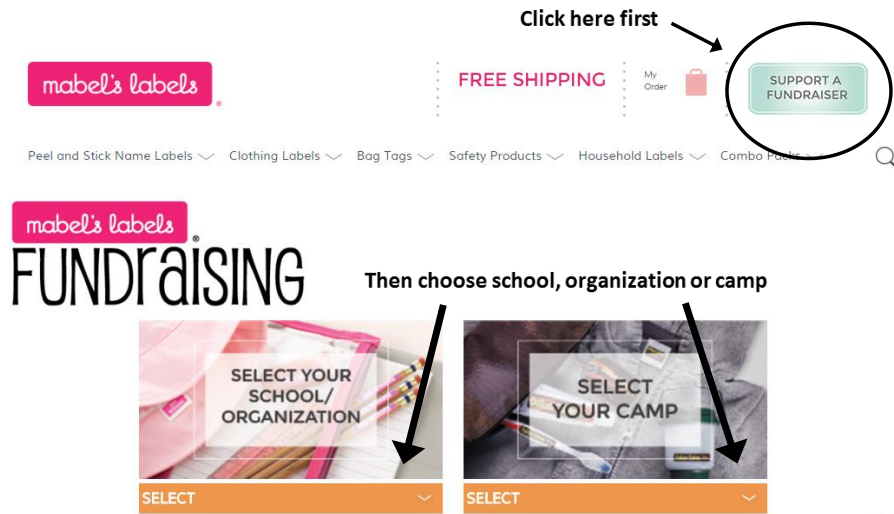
Click here first

mabel's labels

FREE SHIPPING

My Order

SUPPORT A FUNDRAISER

Peel and Stick Name Labels Clothing Labels Bag Tags Safety Products Household Labels Combo Packs

mabel's labels

FUNDraising

Then choose school, organization or camp

SELECT YOUR SCHOOL/ ORGANIZATION

SELECT

SELECT YOUR CAMP

SELECT